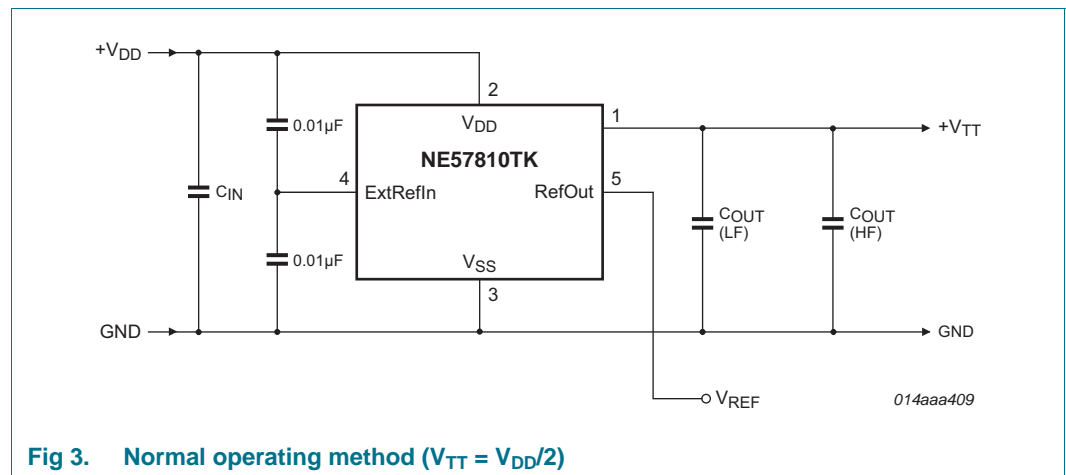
$+V_{DD}$

2

$V_{DD}$

1

$+V_{TT}$

0.01μF

NE57810TK

$C_{IN}$

4

ExtRefIn

RefOut

5

$C_{OUT}$ (LF)

$C_{OUT}$ (HF)

0.01μF

$V_{SS}$

3

GND

GND

$V_{REF}$

014aaa409

Fig 3. Normal operating method ($V_{TT} = V_{DD}/2$)